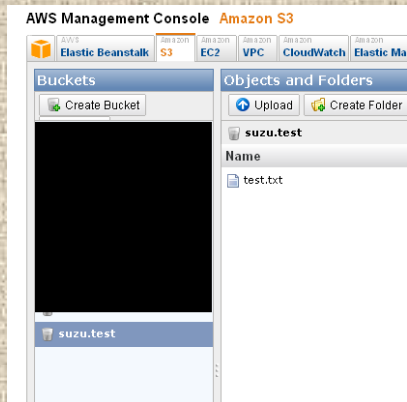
AWS Management Console Amazon S3

AWS
Elastic Beanstalk

Amazon
S3

Amazon
EC2

Amazon
VPC

Amazon
CloudWatch

Amazon
Elastic Ma

Buckets

Create Bucket

suzu.test

Objects and Folders

Upload

Create Folder

suzu.test

Name

test.txt